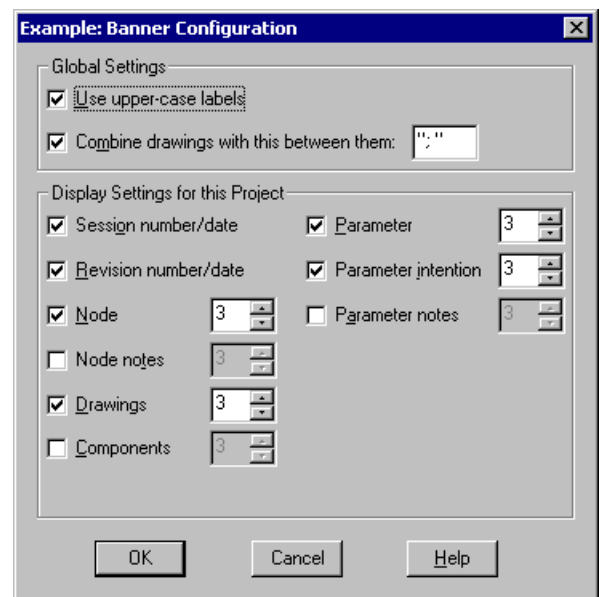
Example: Banner Configuration

Global Settings

Use upper-case labels

Combine drawings with this between them: ";"

Display Settings for this Project

Session number/date

Revision number/date

Node 3

Node notes 3

Drawings 3

Components 3

Parameter 3

Parameter intention 3

Parameter notes 3

OK

Cancel

Help